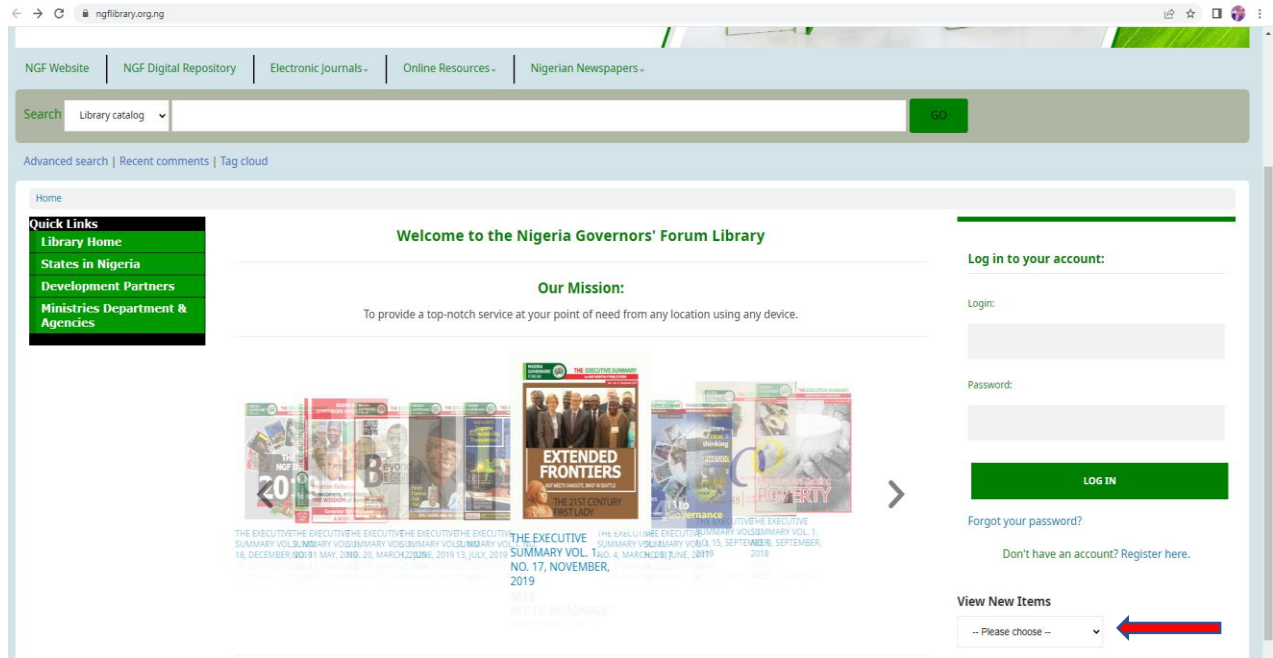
ngflibrary.org.ng

NGF Website | NGF Digital Repository | Electronic Journals | Online Resources | Nigerian Newspapers

Search Library catalog GO

Advanced search | Recent comments | Tag cloud

Home

Quick Links
Library Home
States in Nigeria
Development Partners
Ministries Department & Agencies

Welcome to the Nigeria Governors' Forum Library

Our Mission:

To provide a top-notch service at your point of need from any location using any device.

THE EXECUTIVE SUMMARY

EXTENDED FRONTIERS

THE 21ST CENTURY FIRST LADY

THE EXECUTIVE SUMMARY VOL. 1, NO. 17, NOVEMBER, 2019

THE EXECUTIVE SUMMARY VOL. 1, 18, DECEMBER, 2019

THE EXECUTIVE SUMMARY VOL. 1, 11 MAY, 2019

THE EXECUTIVE SUMMARY VOL. 1, NO. 20, MARCH, 2020

THE EXECUTIVE SUMMARY VOL. 1, 12 JUNE, 2019

THE EXECUTIVE SUMMARY VOL. 1, 13, JULY, 2019

THE EXECUTIVE SUMMARY VOL. 1, NO. 4, MARCH, 2018

THE EXECUTIVE SUMMARY VOL. 1, 7 JUNE, 2018

THE EXECUTIVE SUMMARY VOL. 1, NO. 15, SEPTEMBER, 2019

THE EXECUTIVE SUMMARY VOL. 1, 3, SEPTEMBER, 2018

Log in to your account:

Login:

Password:

LOG IN

Forgot your password?

Don't have an account? Register here.

View New Items

-- Please choose --